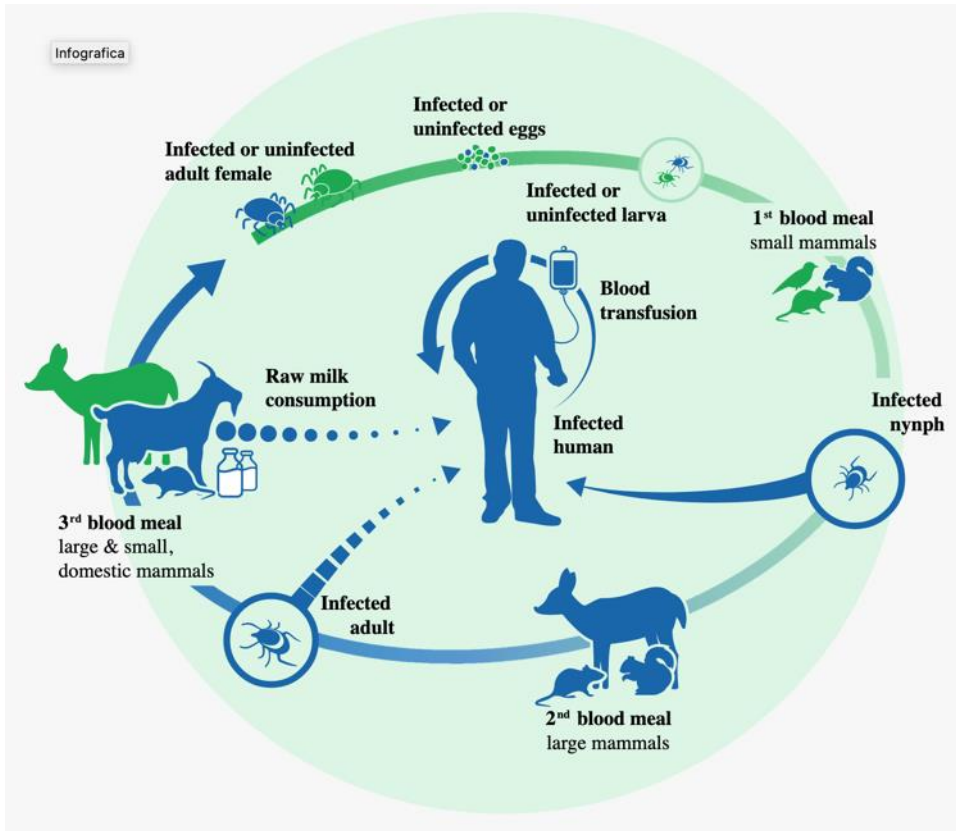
Infografica

Infected or uninfected eggs

Infected or uninfected adult female

Infected or uninfected larva

1$^{st}$ blood meal
small mammals

Blood transfusion

Raw milk consumption

Infected human

Infected nynph

3$^{rd}$ blood meal
large & small, domestic mammals

Infected adult

2$^{nd}$ blood meal
large mammals